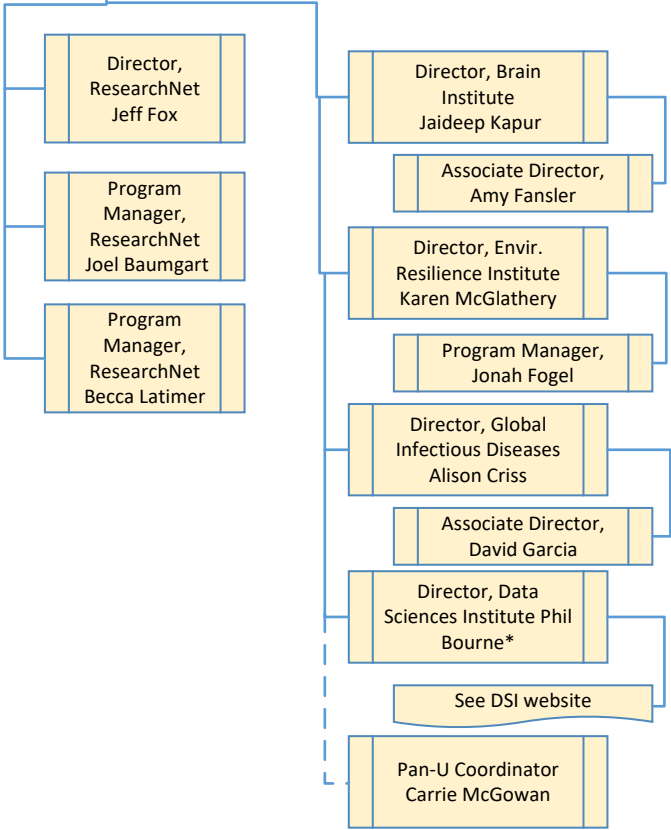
Director, ResearchNet Jeff Fox

Program Manager, ResearchNet Joel Baumgart

Program Manager, ResearchNet Becca Latimer

Director, Brain Institute Jaideep Kapur

Associate Director, Amy Fansler

Director, Envir. Resilience Institute Karen McGlathery

Program Manager, Jonah Fogel

Director, Global Infectious Diseases Alison Criss

Associate Director, David Garcia

Director, Data Sciences Institute Phil Bourne*

See DSI website

Pan-U Coordinator Carrie McGowan